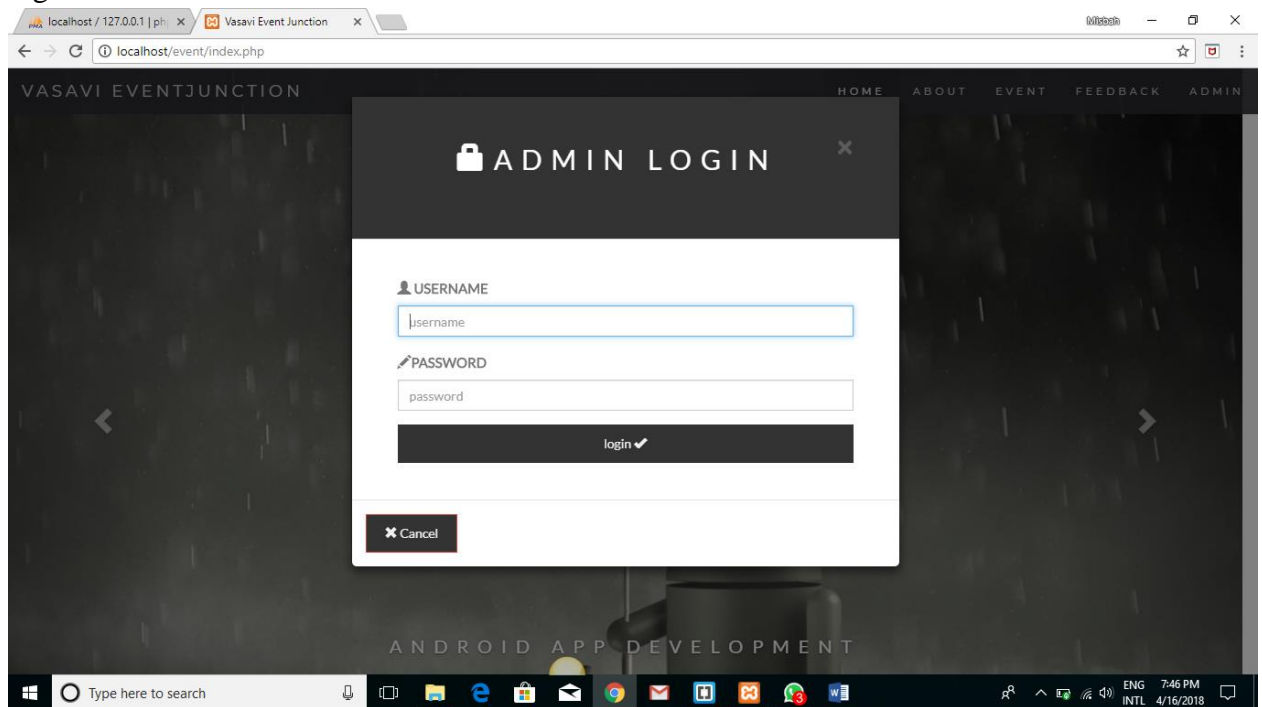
localhost / 127.0.0.1 | ph ×
Vasavi Event Junction ×

Misbah

localhost/event/index.php

VASAVI EVENTJUNCTION

HOME ABOUT EVENT FEEDBACK ADMIN

ADMIN LOGIN

×

USERNAME

username

PASSWORD

password

login

Cancel

ANDROID APP DEVELOPMENT

Type here to search

3

ENG INTL 7:46 PM 4/16/2018